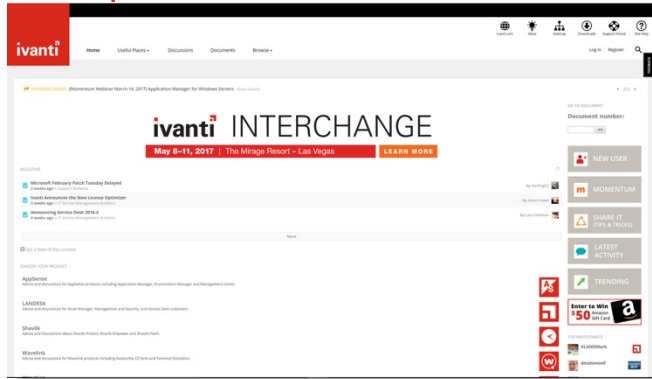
ivanti

Home Useful Places Discussions Documents Browse

ivanti.com Ideas Sitemap Downloads Support Portal Site Help

Log in Register

ANNOUNCEMENT [Momentum Webinar March 14, 2017] Application Manager for Windows Servers

ivanti INTERCHANGE

May 8–11, 2017 | The Mirage Resort – Las Vegas

LEARN MORE

GO TO DOCUMENT

Document number:

Go

BULLETINS

Microsoft February Patch Tuesday Delayed

Ivanti Announces the New License Optimizer

Announcing Service Desk 2016.4

More

CHOOSE YOUR PRODUCT

AppSense

LANDESK

Shavlik

Wavelink

NEW USER

MOMENTUM

SHARE IT (TIPS & TRICKS)

LATEST ACTIVITY

TRENDING

Enter to Win $50 Amazon Gift Card

TOP PARTICIPANTS